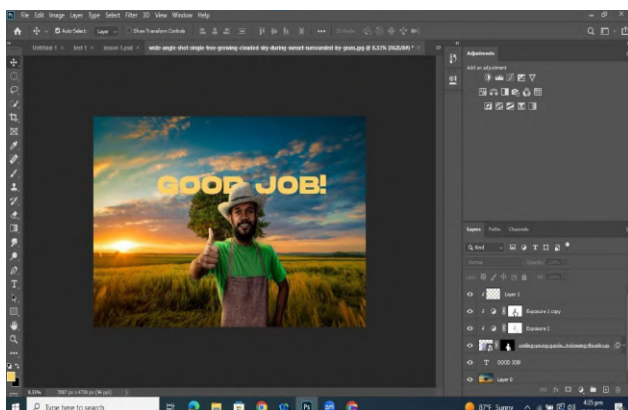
File Edit Image Layer Type Select Filter 3D View Window Help

Auto-Select: Layer Show Transform Controls

Untitled-1 × text 1 × lesson 1.psd × wide-angle-shot-single-tree-growing-clouded-sky-during-sunset-surrounded-by-grass.jpg @ 8.33% (RGB/8#) * ×

GOOD JOB!

Adjustments
Add an adjustment

Layers Paths Channels
Kind
Normal Opacity: 100%
Lock: Fill: 100%
Layer 1
Exposure 1 copy
Exposure 1
smiling-young-guy-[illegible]-following-thumbs-up
T GOOD JOB!
Layer 0

8.33% 7087 px x 4730 px (96 ppi)

Type here to search

87°F Sunny 4:25 pm